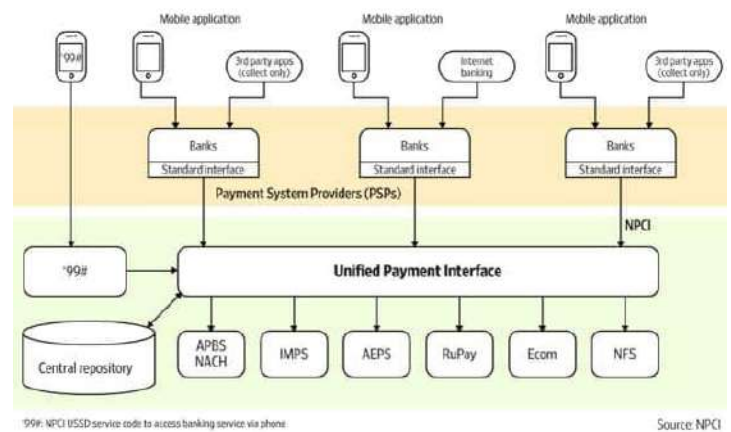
Mobile application

Mobile application

Mobile application

*99#

3rd party apps (collect only)

Internet banking

3rd party apps (collect only)

Banks

Standard interface

Banks

Standard interface

Banks

Standard interface

Payment System Providers (PSPs)

NPCI

*99#

Unified Payment Interface

Central repository

APBS NACH

IMPS

AEPS

RuPay

Ecom

NFS

*99#: NPCI USSD service code to access banking service via phone

Source: NPCI